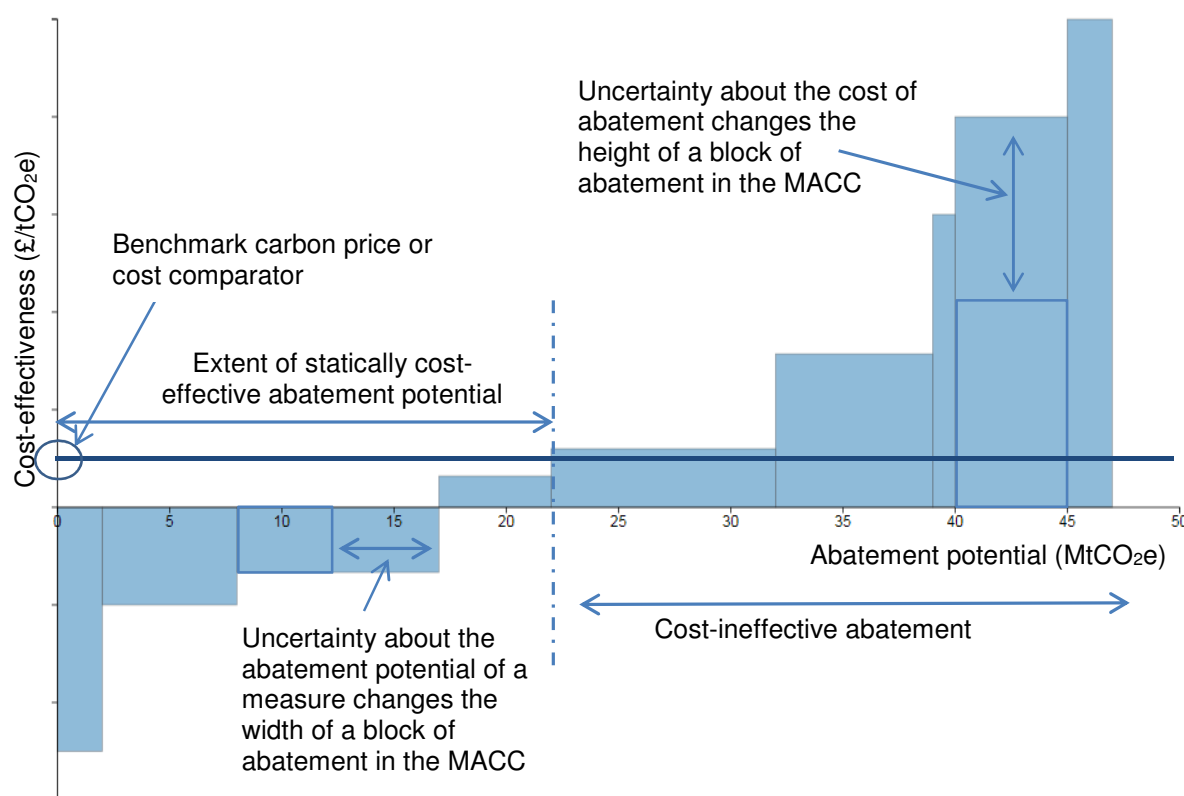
Uncertainty about the cost of abatement changes the height of a block of abatement in the MACC

Cost-effectiveness (£/tCO$_2$e)

Benchmark carbon price or cost comparator

Extent of statically cost-effective abatement potential

0
5
10
15
20
25
30
35
40
45
50

Abatement potential (MtCO$_2$e)

Cost-ineffective abatement

Uncertainty about the abatement potential of a measure changes the width of a block of abatement in the MACC